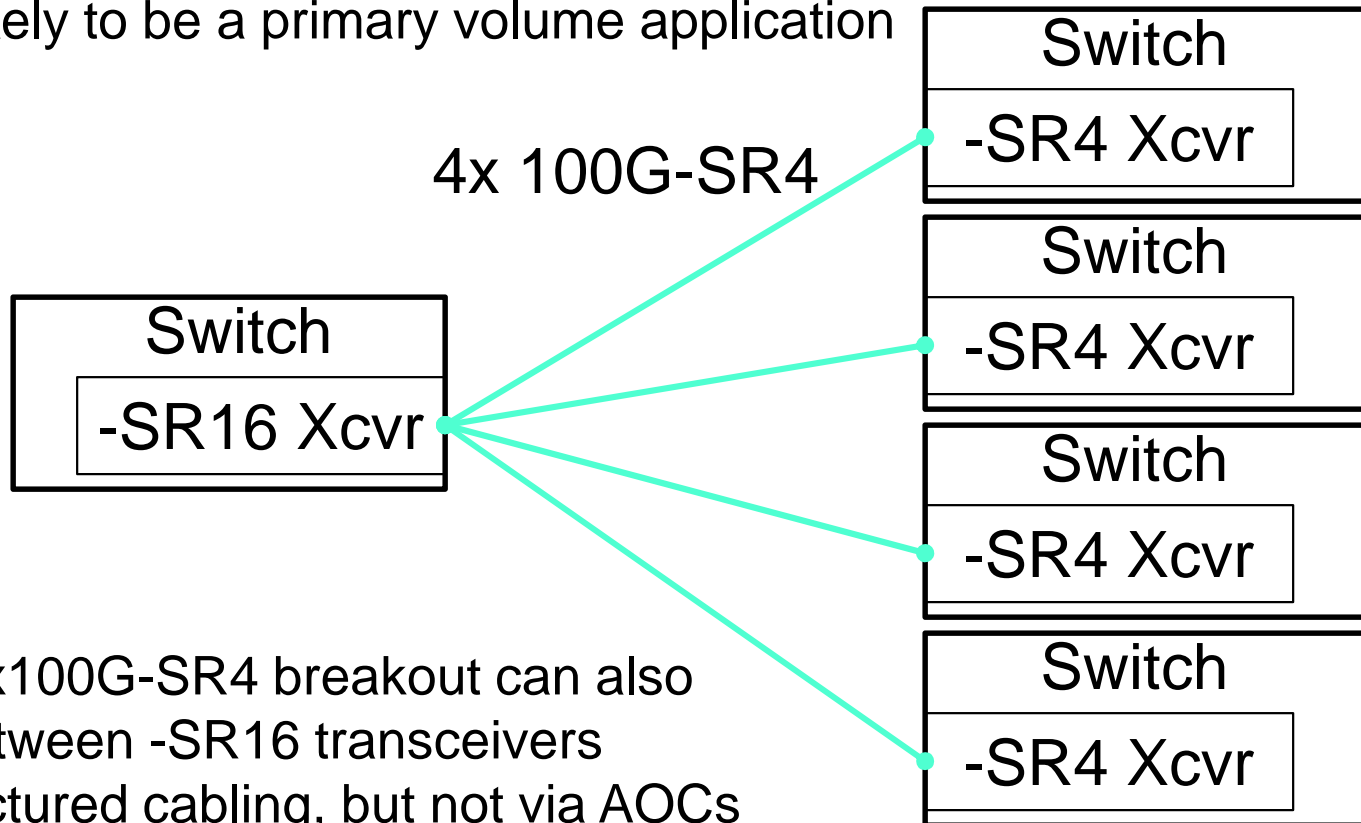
ely to be a primary volume application

4x 100G-SR4

Switch
-SR16 Xcvr

Switch
-SR4 Xcvr

Switch
-SR4 Xcvr

Switch
-SR4 Xcvr

Switch
-SR4 Xcvr

x100G-SR4 breakout can also
tween -SR16 transceivers
ctured cabling, but not via AOCs